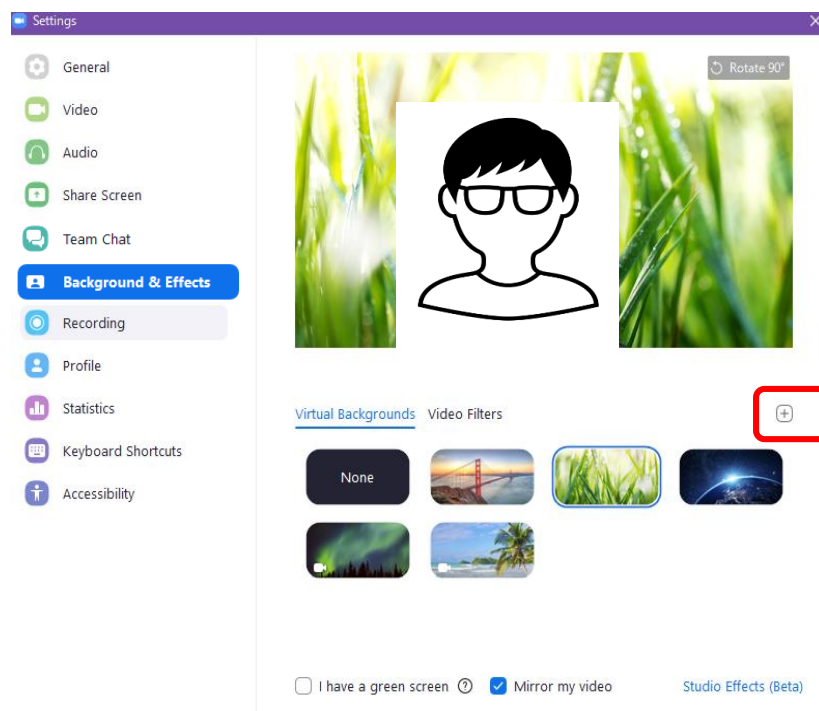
Settings

General

Video

Audio

Share Screen

Team Chat

Background & Effects

Recording

Profile

Statistics

Keyboard Shortcuts

Accessibility

Rotate 90°

Virtual Backgrounds Video Filters

None

I have a green screen

Mirror my video

Studio Effects (Beta)